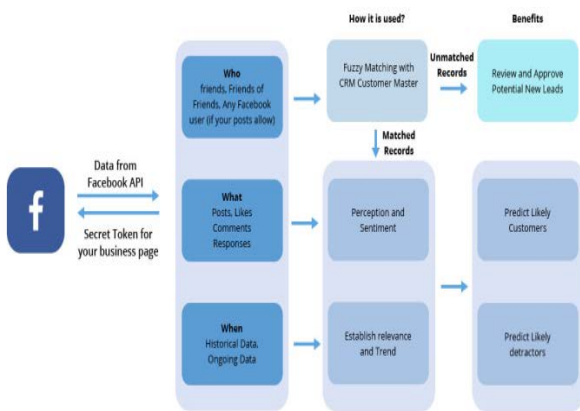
How it is used?

Benefits

f

Data from Facebook API

Secret Token for your business page

Who
friends, Friends of Friends, Any Facebook user (if your posts allow)

What
Posts, Likes Comments Responses

When
Historical Data, Ongoing Data

Fuzzy Matching with CRM Customer Master

Unmatched Records

Review and Approve Potential New Leads

Matched Records

Perception and Sentiment

Establish relevance and Trend

Predict Likely Customers

Predict Likely detractors